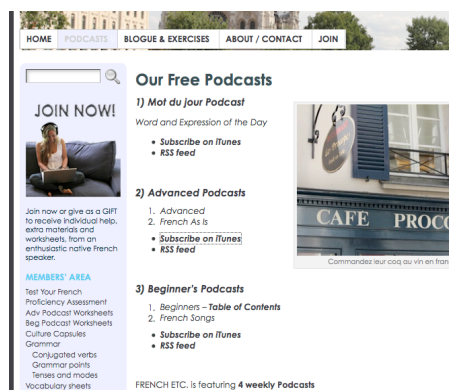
HOME | PODCASTS | BLOGUE & EXERCISES | ABOUT / CONTACT | JOIN

JOIN NOW!

Join now or give as a GIFT to receive individual help, extra materials and worksheets, from an enthusiastic native French speaker.

MEMBERS' AREA

Test Your French Proficiency Assessment
Adv Podcast Worksheets
Beg Podcast Worksheets
Culture Capsules
Grammar
Conjugated verbs
Grammar points
Tenses and modes
Vocabulary sheets

Our Free Podcasts

1) Mot du jour Podcast

Word and Expression of the Day

- Subscribe on iTunes
- RSS feed

2) Advanced Podcasts

1. Advanced
2. French As is

- Subscribe on iTunes
- RSS feed

3) Beginner's Podcasts

1. Beginners – Table of Contents
2. French Songs

- Subscribe on iTunes
- RSS feed

FRENCH ETC. is featuring 4 weekly Podcasts

CAFE PROC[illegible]

Commandez leur coq au vin en fran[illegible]